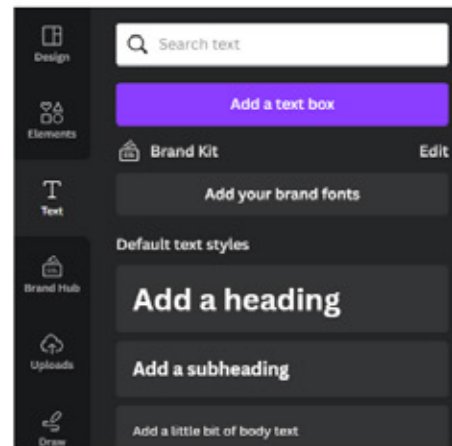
Design

Elements

Text

Brand Hub

Uploads

Draw

Search text

Add a text box

Brand Kit

Edit

Add your brand fonts

Default text styles

Add a heading

Add a subheading

Add a little bit of body text